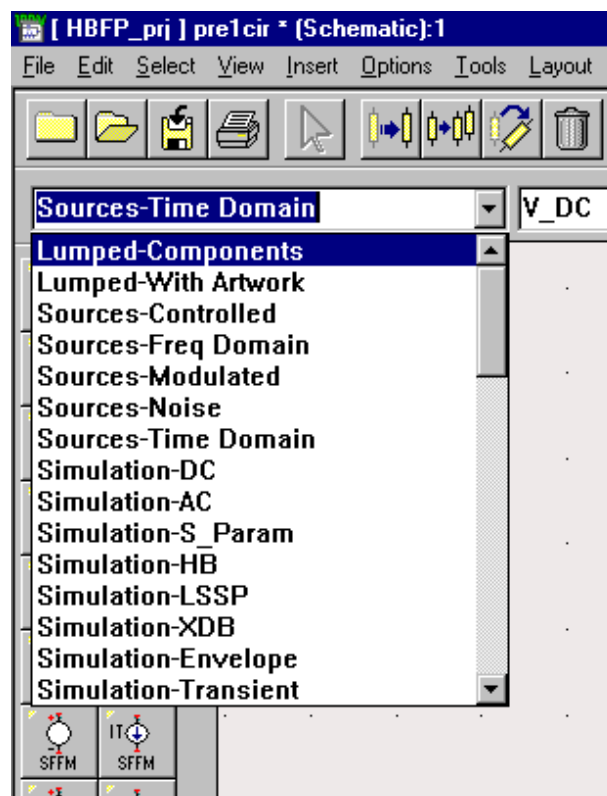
[ HBFP_prj ] pre1cir * (Schematic):1

File Edit Select View Insert Options Tools Layout

Sources-Time Domain

V_DC

Lumped-Components
Lumped-With Artwork
Sources-Controlled
Sources-Freq Domain
Sources-Modulated
Sources-Noise
Sources-Time Domain
Simulation-DC
Simulation-AC
Simulation-S_Param
Simulation-HB
Simulation-LSSP
Simulation-XDB
Simulation-Envelope
Simulation-Transient

SFFM
SFFM